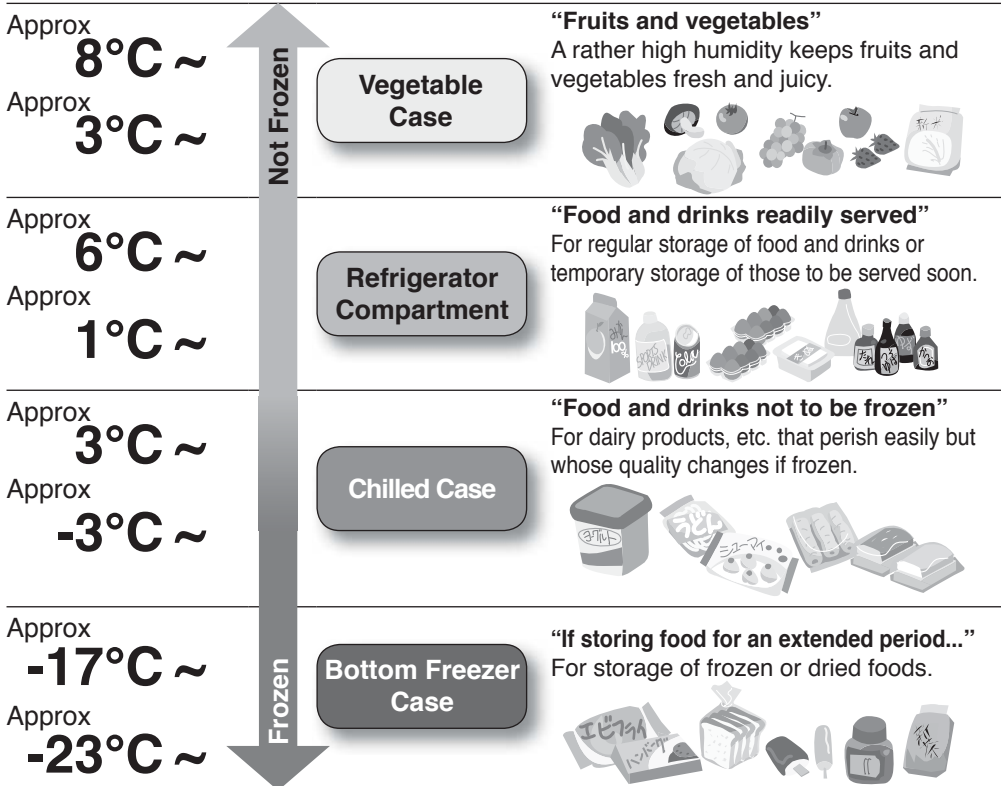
Approx
8°C ~
Approx
3°C ~

Not Frozen

Vegetable Case

"Fruits and vegetables"
A rather high humidity keeps fruits and vegetables fresh and juicy.

Approx
6°C ~
Approx
1°C ~

Refrigerator Compartment

"Food and drinks readily served"
For regular storage of food and drinks or temporary storage of those to be served soon.

Approx
3°C ~
Approx
-3°C ~

Chilled Case

"Food and drinks not to be frozen"
For dairy products, etc. that perish easily but whose quality changes if frozen.

Approx
-17°C ~
Approx
-23°C ~

Frozen

Bottom Freezer Case

"If storing food for an extended period..."
For storage of frozen or dried foods.